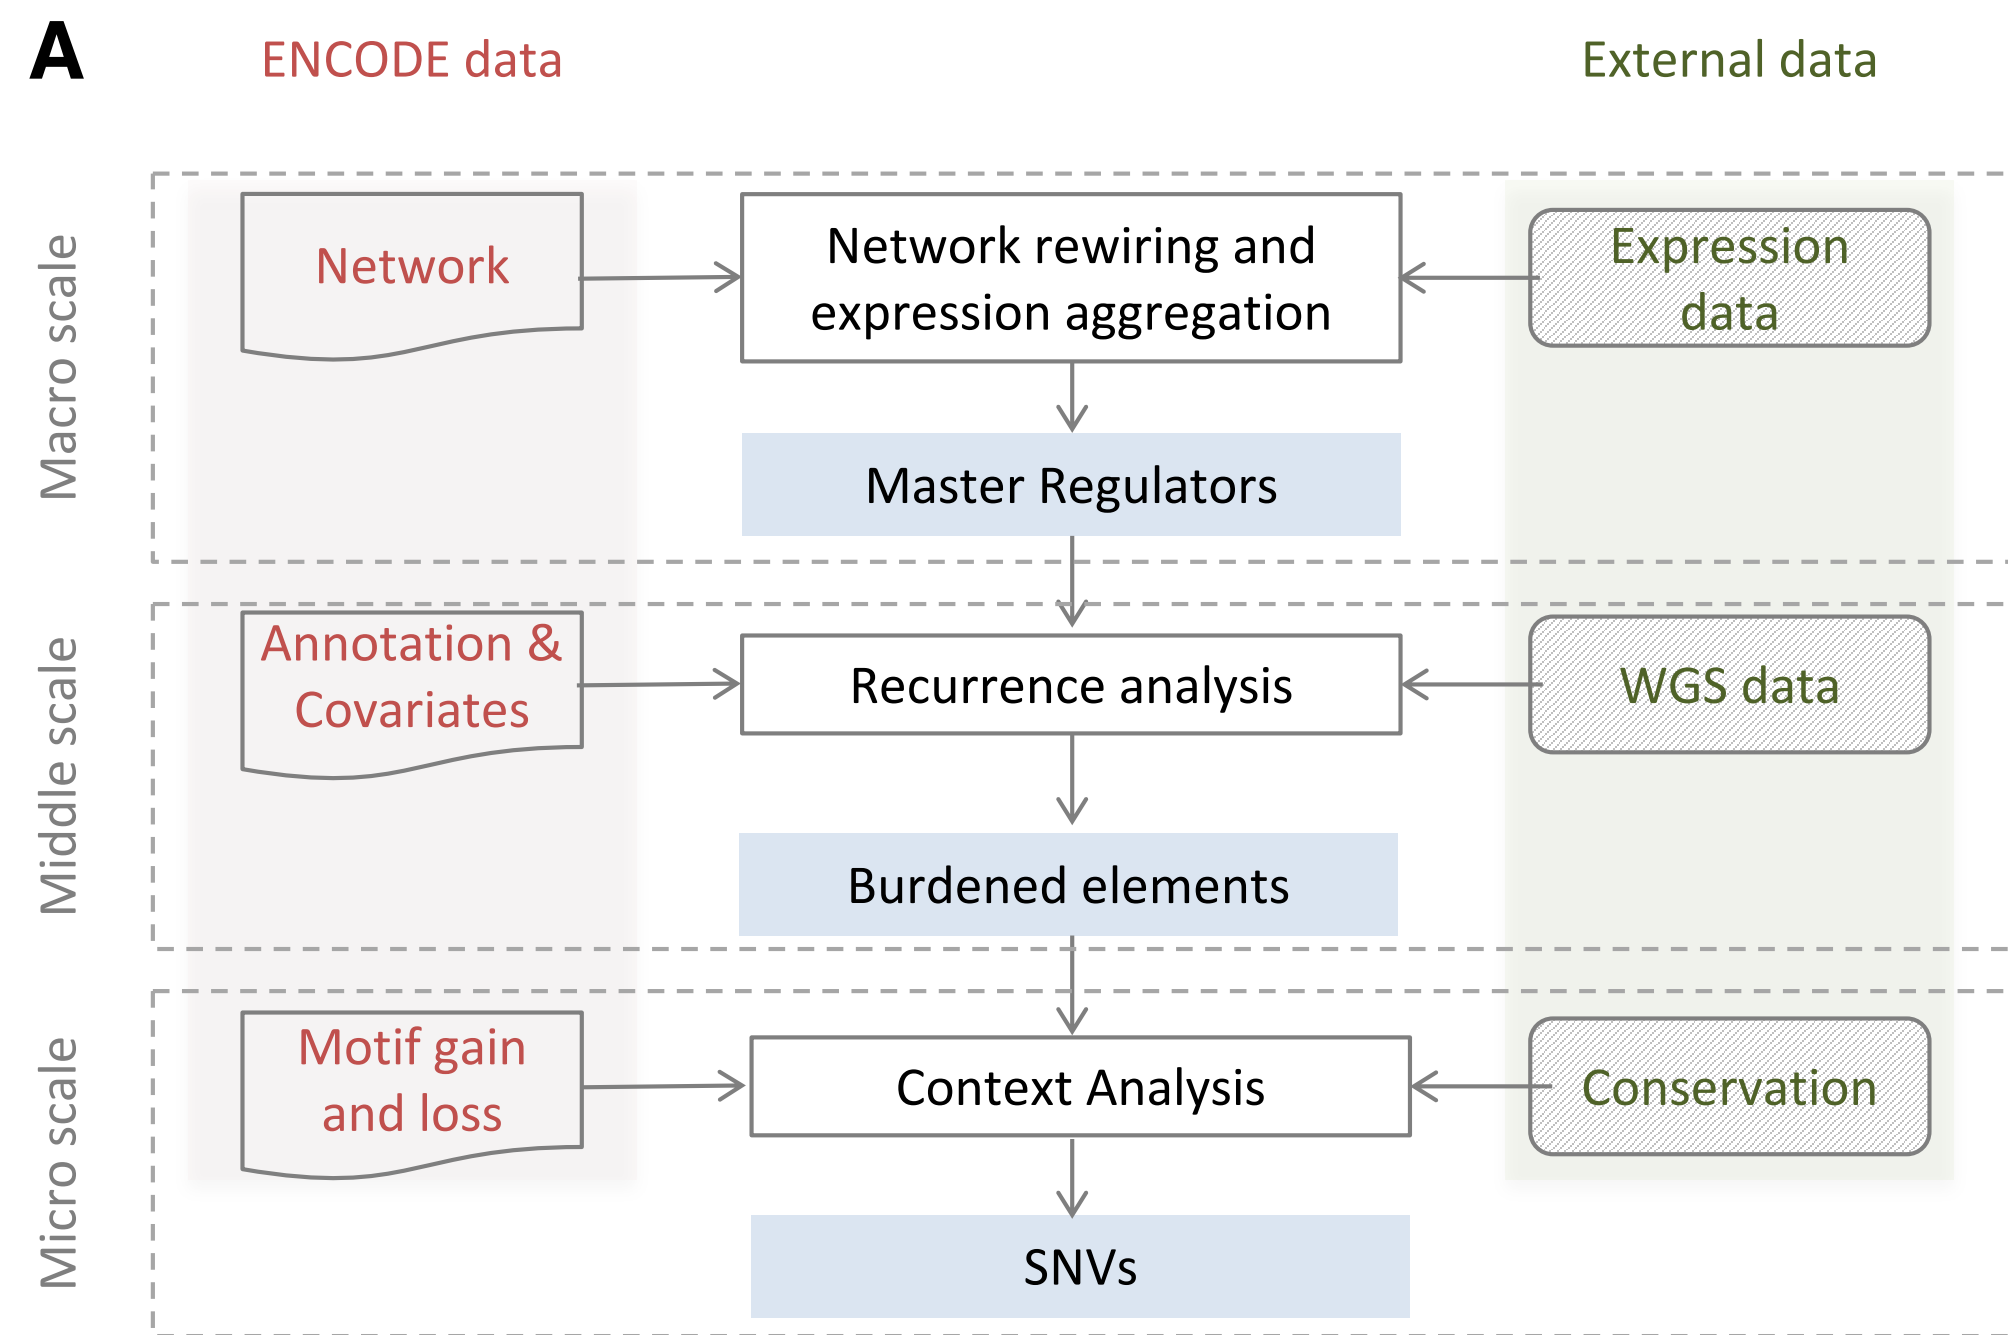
A

ENCODE data

External data

Macro scale

Network

Network rewiring and expression aggregation

Expression data

Master Regulators

Middle scale

Annotation & Covariates

Recurrence analysis

WGS data

Burdened elements

Micro scale

Motif gain and loss

Context Analysis

Conservation

SNVs